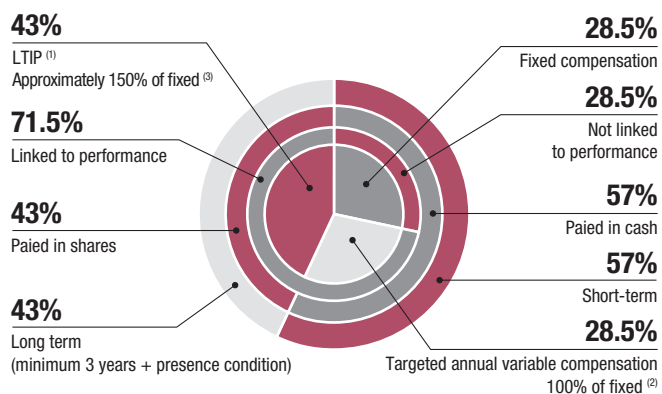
43%
LTIP $^{(1)}$
Approximately 150% of fixed $^{(3)}$

71.5%
Linked to performance

43%
Paied in shares

43%
Long term
(minimum 3 years + presence condition)

28.5%
Fixed compensation

28.5%
Not linked
to performance

57%
Paied in cash

57%
Short-term

28.5%
Targeted annual variable compensation
100% of fixed $^{(2)}$